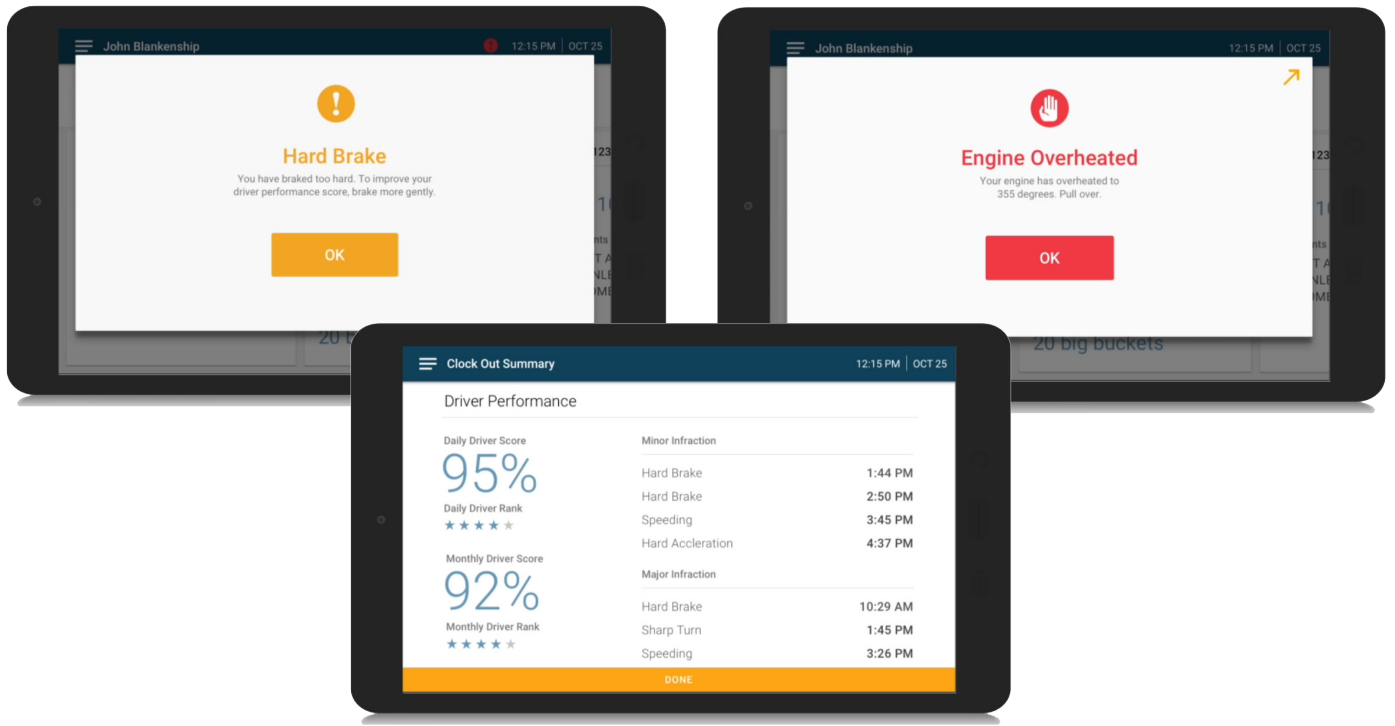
John Blankenship 12:15 PM | OCT 25

Hard Brake

You have braked too hard. To improve your driver performance score, brake more gently.

OK

123

1(

nts

T A

NLE

OME

20 t

John Blankenship 12:15 PM | OCT 25

Engine Overheated

Your engine has overheated to 355 degrees. Pull over.

OK

123

1(

nts

T A

NLE

OME

20 big buckets

Clock Out Summary 12:15 PM | OCT 25

Driver Performance

Daily Driver Score

95%

Daily Driver Rank

Monthly Driver Score

92%

Monthly Driver Rank

Minor Infraction

| | |
|---|---|
| Hard Brake | 1:44 PM |
| Hard Brake | 2:50 PM |
| Speeding | 3:45 PM |
| Hard Accleration | 4:37 PM |

Major Infraction

| | |
|---|---|
| Hard Brake | 10:29 AM |
| Sharp Turn | 1:45 PM |
| Speeding | 3:26 PM |

DONE